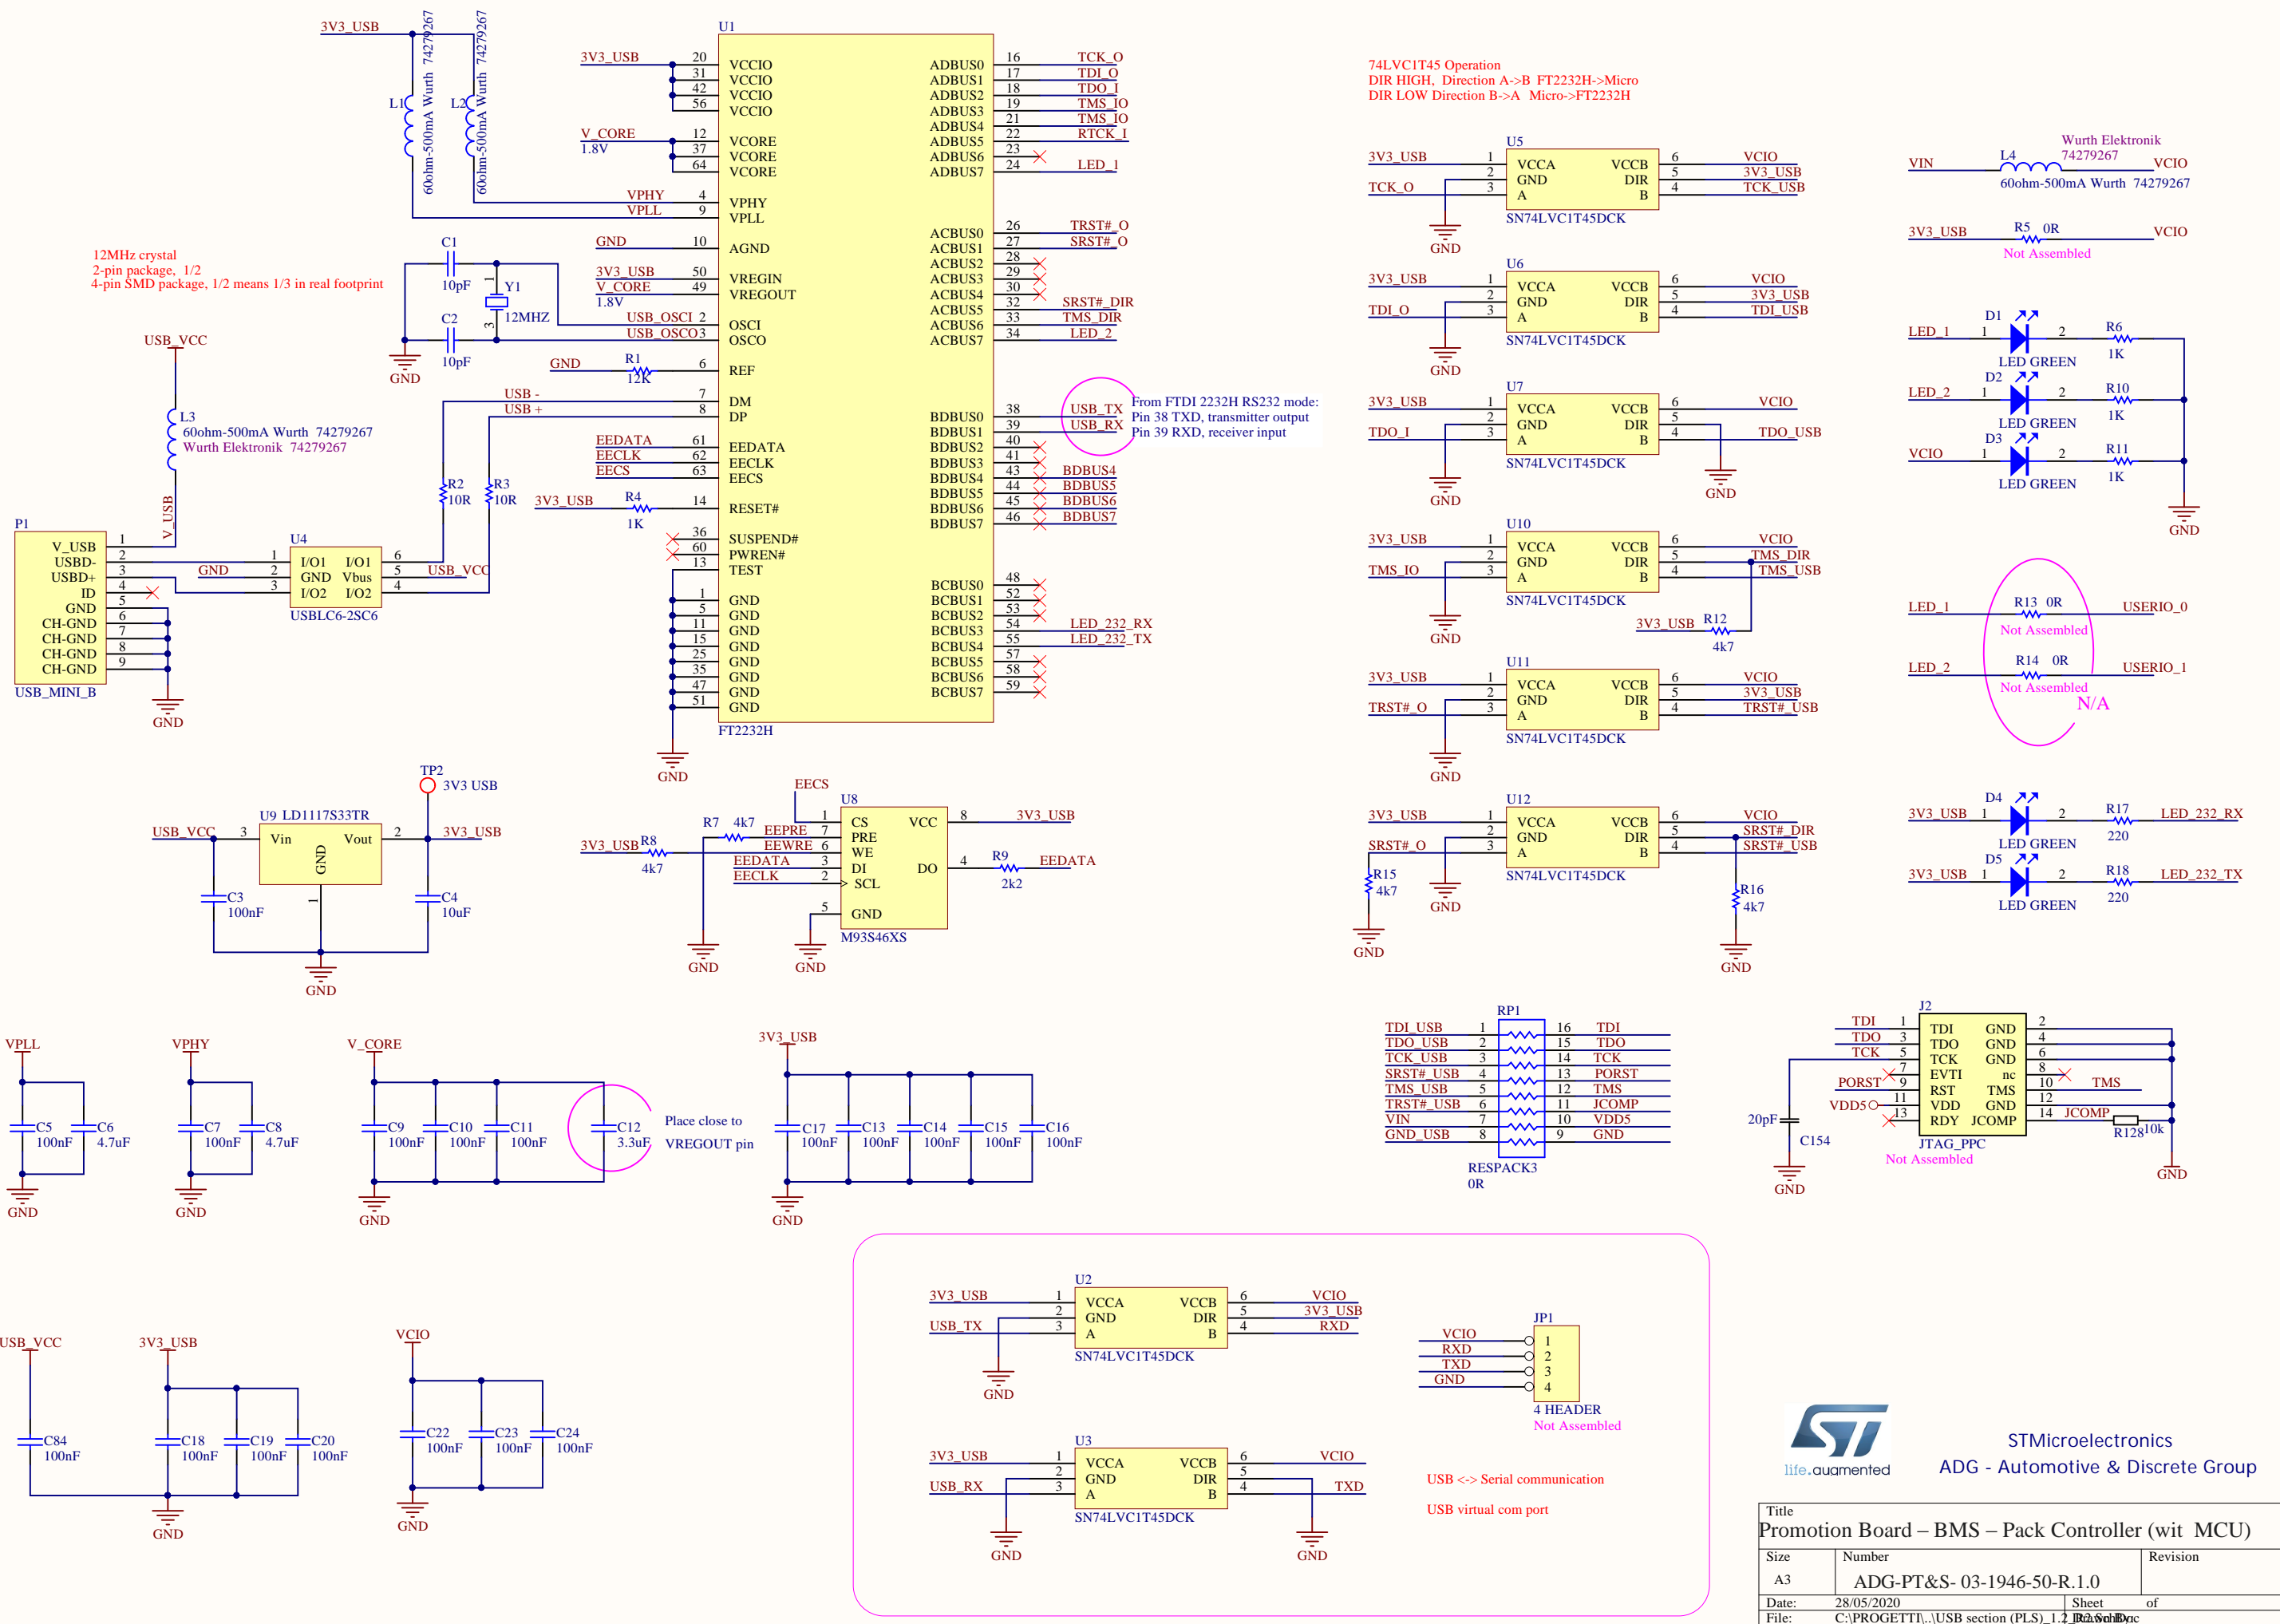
3V3_USB
L1 60ohm-500mA Wurth 74279267
L2 60ohm-500mA Wurth 74279267

U1
3V3_USB 20 VCCIO
31 VCCIO
42 VCCIO
56 VCCIO
V_CORE 1.8V 12 VCORE
37 VCORE
64 VCORE
VPHY 4 VPHY
VPLL 9 VPLL
GND 10 AGND
3V3_USB 50 VREGIN
V_CORE 1.8V 49 VREGOUT
USB_OSCI 2 OSCI
USB_OSCO 3 OSCO
GND R1 12K 6 REF
USB - 7 DM
USB + 8 DP
EEDATA 61 EEDATA
EECLK 62 EECLK
EECS 63 EECS
3V3_USB R4 1K 14 RESET#
36 SUSPEND#
60 PWREN#
13 TEST
1 GND
5 GND
11 GND
15 GND
25 GND
35 GND
47 GND
51 GND
GND
FT2232H

ADBUS0 16 TCK_O
ADBUS1 17 TDI_O
ADBUS2 18 TDO_I
ADBUS3 19 TMS_IO
ADBUS4 21 TMS_IO
ADBUS5 22 RTCK_I
ADBUS6 23
ADBUS7 24 LED_1
ACBUS0 26 TRST#_O
ACBUS1 27 SRST#_O
ACBUS2 28
ACBUS3 29
ACBUS4 30
ACBUS5 32 SRST#_DIR
ACBUS6 33 TMS_DIR
ACBUS7 34 LED_2
BDBUS0 38 USB_TX
BDBUS1 39 USB_RX
BDBUS2 40
BDBUS3 41
BDBUS4 43 BDBUS4
BDBUS5 44 BDBUS5
BDBUS6 45 BDBUS6
BDBUS7 46 BDBUS7
BCBUS0 48
BCBUS1 52
BCBUS2 53
BCBUS3 54 LED_232_RX
BCBUS4 55 LED_232_TX
BCBUS5 57
BCBUS6 58
BCBUS7 59

From FTDI 2232H RS232 mode:
Pin 38 TXD, transmitter output
Pin 39 RXD, receiver input

12MHz crystal
2-pin package, 1/2
4-pin SMD package, 1/2 means 1/3 in real footprint
C1 10pF
C2 10pF
Y1 12MHZ
GND

USB_VCC
L3 60ohm-500mA Wurth 74279267 Wurth Elektronik 74279267
V_USB
P1
V_USB 1
USBD- 2
USBD+ 3
ID 4
GND 5
CH-GND 6
CH-GND 7
CH-GND 8
CH-GND 9
USB_MINI_B
GND
U4
GND
1 I/O1 I/O1 6
2 GND Vbus 5 USB_VCC
3 I/O2 I/O2 4
USBLC6-2SC6
R2 10R
R3 10R

74LVC1T45 Operation
DIR HIGH, Direction A->B FT2232H->Micro
DIR LOW Direction B->A Micro->FT2232H

U5
3V3_USB 1 VCCA VCCB 6 VCIO
2 GND DIR 5 3V3_USB
TCK_O 3 A B 4 TCK_USB
SN74LVC1T45DCK
GND
U6
3V3_USB 1 VCCA VCCB 6 VCIO
2 GND DIR 5 3V3_USB
TDI_O 3 A B 4 TDI_USB
SN74LVC1T45DCK
GND
U7
3V3_USB 1 VCCA VCCB 6 VCIO
2 GND DIR 5
TDO_I 3 A B 4 TDO_USB
SN74LVC1T45DCK
GND GND
U10
3V3_USB 1 VCCA VCCB 6 VCIO
2 GND DIR 5 TMS_DIR
TMS_IO 3 A B 4 TMS_USB
SN74LVC1T45DCK
GND
3V3_USB R12 4k7
U11
3V3_USB 1 VCCA VCCB 6 VCIO
2 GND DIR 5 3V3_USB
TRST#_O 3 A B 4 TRST#_USB
SN74LVC1T45DCK
GND
U12
3V3_USB 1 VCCA VCCB 6 VCIO
2 GND DIR 5 SRST#_DIR
SRST#_O 3 A B 4 SRST#_USB
SN74LVC1T45DCK
R15 4k7
R16 4k7
GND GND GND

Wurth Elektronik 74279267
VIN L4 VCIO
60ohm-500mA Wurth 74279267
3V3_USB R5 0R VCIO
Not Assembled
D1
LED_1 1 2 R6 1K
LED GREEN
D2
LED_2 1 2 R10 1K
LED GREEN
D3
VCIO 1 2 R11 1K
LED GREEN
GND
LED_1 R13 0R USERIO_0
Not Assembled
LED_2 R14 0R USERIO_1
Not Assembled
N/A
D4
3V3_USB 1 2 R17 220 LED_232_RX
LED GREEN
D5
3V3_USB 1 2 R18 220 LED_232_TX
LED GREEN

TP2 3V3 USB
U9 LD1117S33TR
USB_VCC 3 Vin Vout 2 3V3_USB
GND 1
C3 100nF
C4 10uF
GND

EECS
U8
3V3_USB R8 4k7
R7 4k7
EEPRE 1 CS VCC 8 3V3_USB
EEWRE 7 PRE
6 WE
EEDATA 3 DI DO 4 R9 2k2 EEDATA
EECLK 2 SCL
5 GND
M93S46XS
GND GND

RP1
TDI_USB 1 16 TDI
TDO_USB 2 15 TDO
TCK_USB 3 14 TCK
SRST#_USB 4 13 PORST
TMS_USB 5 12 TMS
TRST#_USB 6 11 JCOMP
VIN 7 10 VDD5
GND_USB 8 9 GND
RESPACK3
0R

J2
TDI 1 TDI GND 2
TDO 3 TDO GND 4
TCK 5 TCK GND 6
7 EVTI nc 8
PORST 9 RST TMS 10 TMS
VDD5 11 VDD GND 12
13 RDY JCOMP 14 JCOMP
JTAG_PPC
Not Assembled
R128 10k
20pF C154
GND GND

VPLL C5 100nF C6 4.7uF GND
VPHY C7 100nF C8 4.7uF GND
V_CORE C9 100nF C10 100nF C11 100nF C12 3.3uF GND
Place close to VREGOUT pin
3V3_USB C17 100nF C13 100nF C14 100nF C15 100nF C16 100nF GND

USB_VCC C84 100nF
3V3_USB C18 100nF C19 100nF C20 100nF
GND
VCIO C22 100nF C23 100nF C24 100nF
GND

U2
3V3_USB 1 VCCA VCCB 6 VCIO
2 GND DIR 5 3V3_USB
USB_TX 3 A B 4 RXD
SN74LVC1T45DCK
GND
U3
3V3_USB 1 VCCA VCCB 6 VCIO
2 GND DIR 5
USB_RX 3 A B 4 TXD
SN74LVC1T45DCK
GND GND
JP1
VCIO 1
RXD 2
TXD 3
GND 4
4 HEADER
Not Assembled
USB <-> Serial communication
USB virtual com port

life.augmented
STMicroelectronics
ADG - Automotive & Discrete Group

Title
Promotion Board – BMS – Pack Controller (wit MCU)
Size A3
Number ADG-PT&S- 03-1946-50-R.1.0
Revision
Date: 28/05/2020
Sheet of
File: C:\PROGETTI\..\USB section (PLS)_1.2_R0.SchDoc